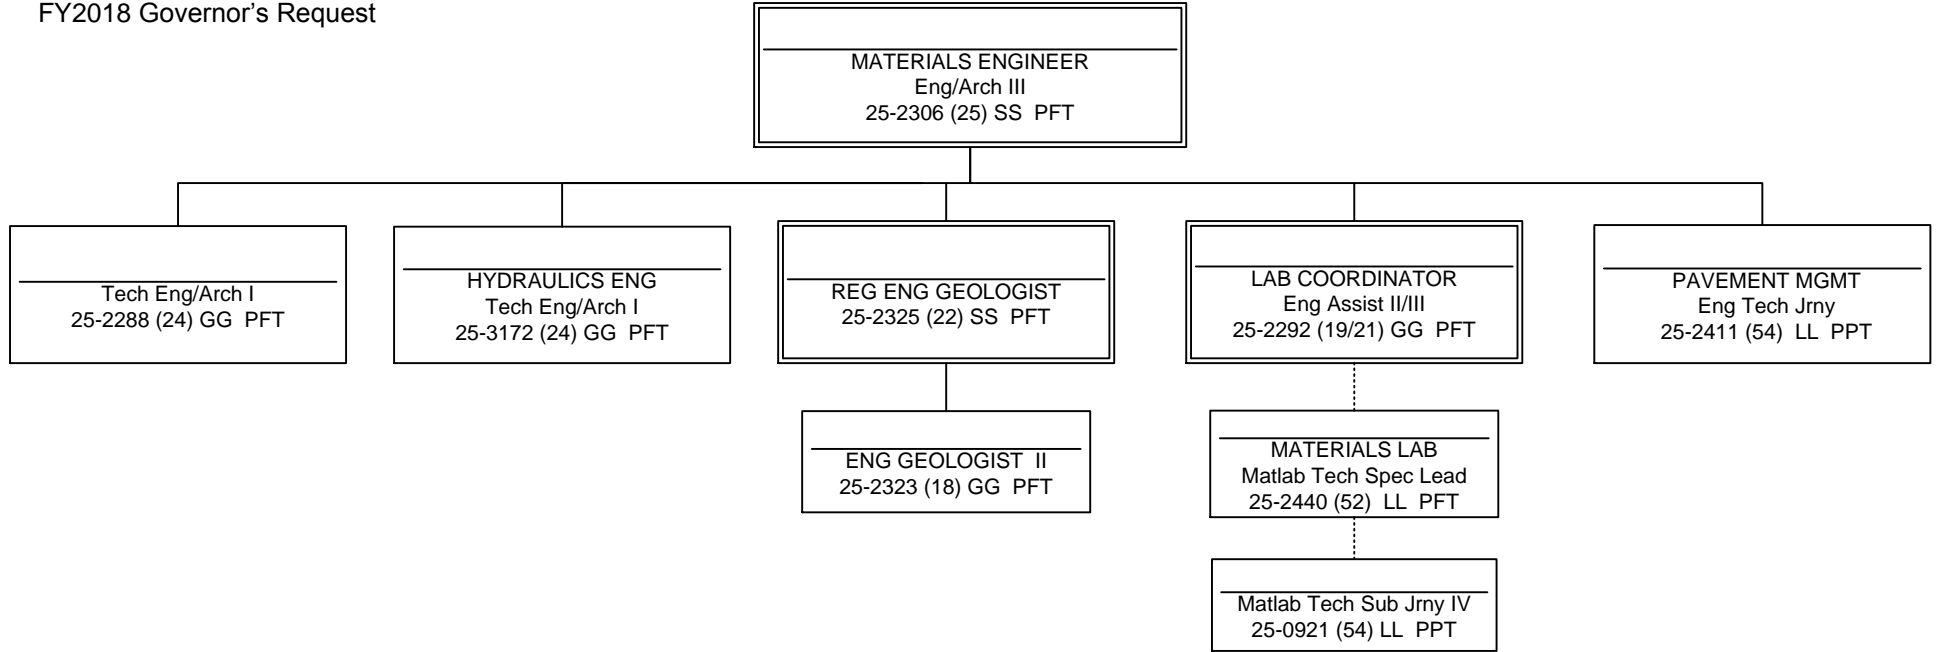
FY2018 Governor's Request

MATERIALS ENGINEER
Eng/Arch III
25-2306 (25) SS PFT

Tech Eng/Arch I
25-2288 (24) GG PFT

HYDRAULICS ENG
Tech Eng/Arch I
25-3172 (24) GG PFT

REG ENG GEOLOGIST
25-2325 (22) SS PFT

LAB COORDINATOR
Eng Assist II/III
25-2292 (19/21) GG PFT

PAVEMENT MGMT
Eng Tech Jrny
25-2411 (54) LL PPT

ENG GEOLOGIST II
25-2323 (18) GG PFT

MATERIALS LAB
Matlab Tech Spec Lead
25-2440 (52) LL PFT

Matlab Tech Sub Jrny IV
25-0921 (54) LL PPT